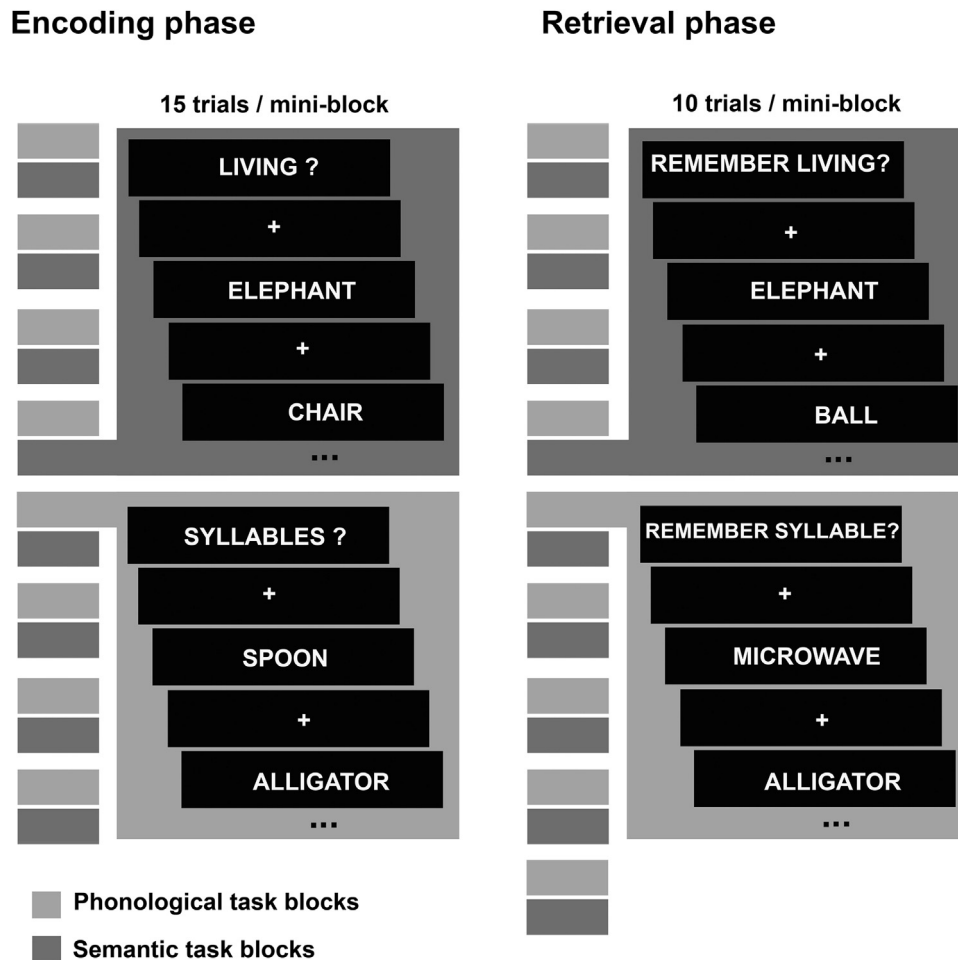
Encoding phase

15 trials / mini-block

LIVING ?

+

ELEPHANT

+

CHAIR

...

SYLLABLES ?

+

SPOON

+

ALLIGATOR

...

Retrieval phase

10 trials / mini-block

REMEMBER LIVING?

+

ELEPHANT

+

BALL

...

REMEMBER SYLLABLE?

+

MICROWAVE

+

ALLIGATOR

...

Phonological task blocks

Semantic task blocks